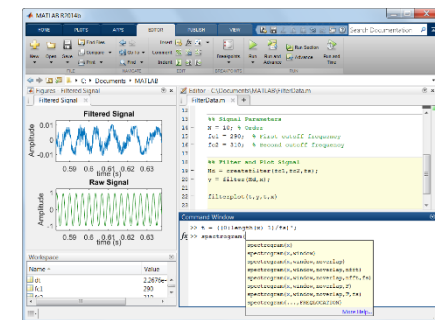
MATLAB R2014b

HOME PLOTS APPS EDITOR PUBLISH VIEW

Search Documentation

New Open Save Find Files Compare Print Insert Comment Indent Go To Find Breakpoints Run Run and Advance Run Section Advance Run and Time

FILE NAVIGATE EDIT BREAKPOINTS RUN

C: Documents MATLAB

Figures - Filtered Signal

Filtered Signal

Filtered Signal

Amplitude

0.01
0
-0.01

0.59 0.6 0.61 0.62 0.63
time (s)

Raw Signal

Amplitude

0.59 0.6 0.61 0.62 0.63
time (s)

Editor - C:\Documents\MATLAB\FilterData.m

FilterData.m

%% Signal Parameters
N = 10; % Order
fc1 = 290; % first cutoff frequency
fc2 = 310; % second cutoff frequency

%% Filter and Plot Signal
Hd = createFilter(Fs1,fc2,fs);
y = filter(Hd,x);

filtexplot(t,y,t,x)

Command Window

>> t = (1:length(x) ?)/fs)';
fx >> spectrogram

spectrogram(x)
spectrogram(x,window)
spectrogram(x,window,noverlap)
spectrogram(x,window,noverlap,nfft)
spectrogram(x,window,noverlap,nfft,fs)
spectrogram(x,window,noverlap,f)
spectrogram(x,window,noverlap,f,fs)
spectrogram(...,FREQRANGE)

More Help...

Workspace

Name Value

d 2.2676e-
fc1 290
fc2 310